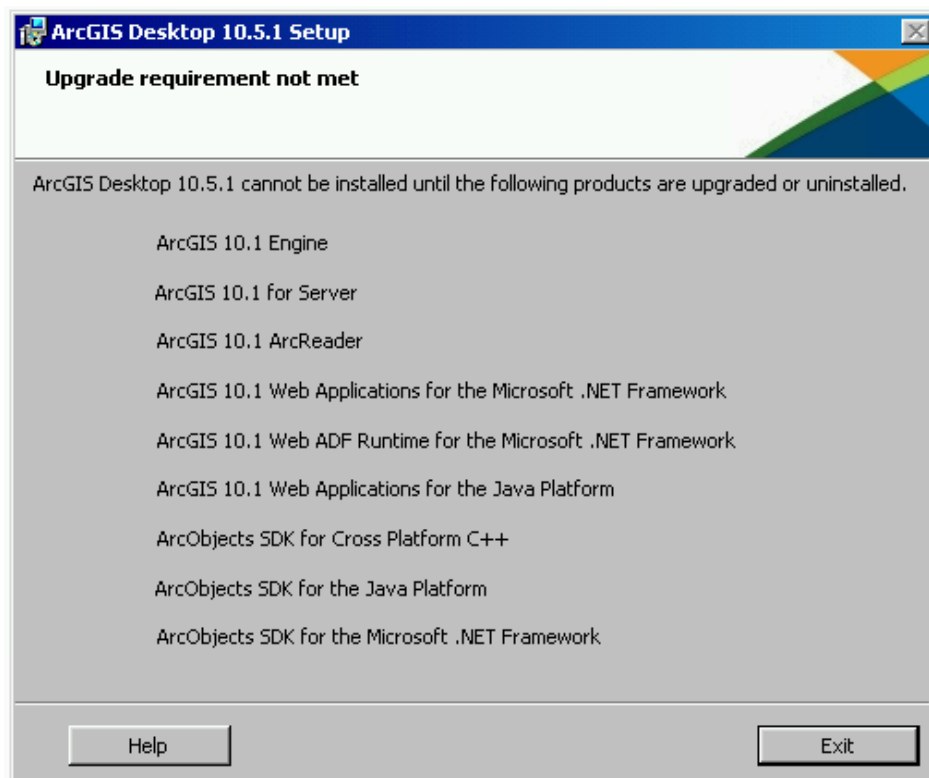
ArcGIS Desktop 10.5.1 Setup

Upgrade requirement not met

ArcGIS Desktop 10.5.1 cannot be installed until the following products are upgraded or uninstalled.

ArcGIS 10.1 Engine

ArcGIS 10.1 for Server

ArcGIS 10.1 ArcReader

ArcGIS 10.1 Web Applications for the Microsoft .NET Framework

ArcGIS 10.1 Web ADF Runtime for the Microsoft .NET Framework

ArcGIS 10.1 Web Applications for the Java Platform

ArcObjects SDK for Cross Platform C++

ArcObjects SDK for the Java Platform

ArcObjects SDK for the Microsoft .NET Framework

Help

Exit